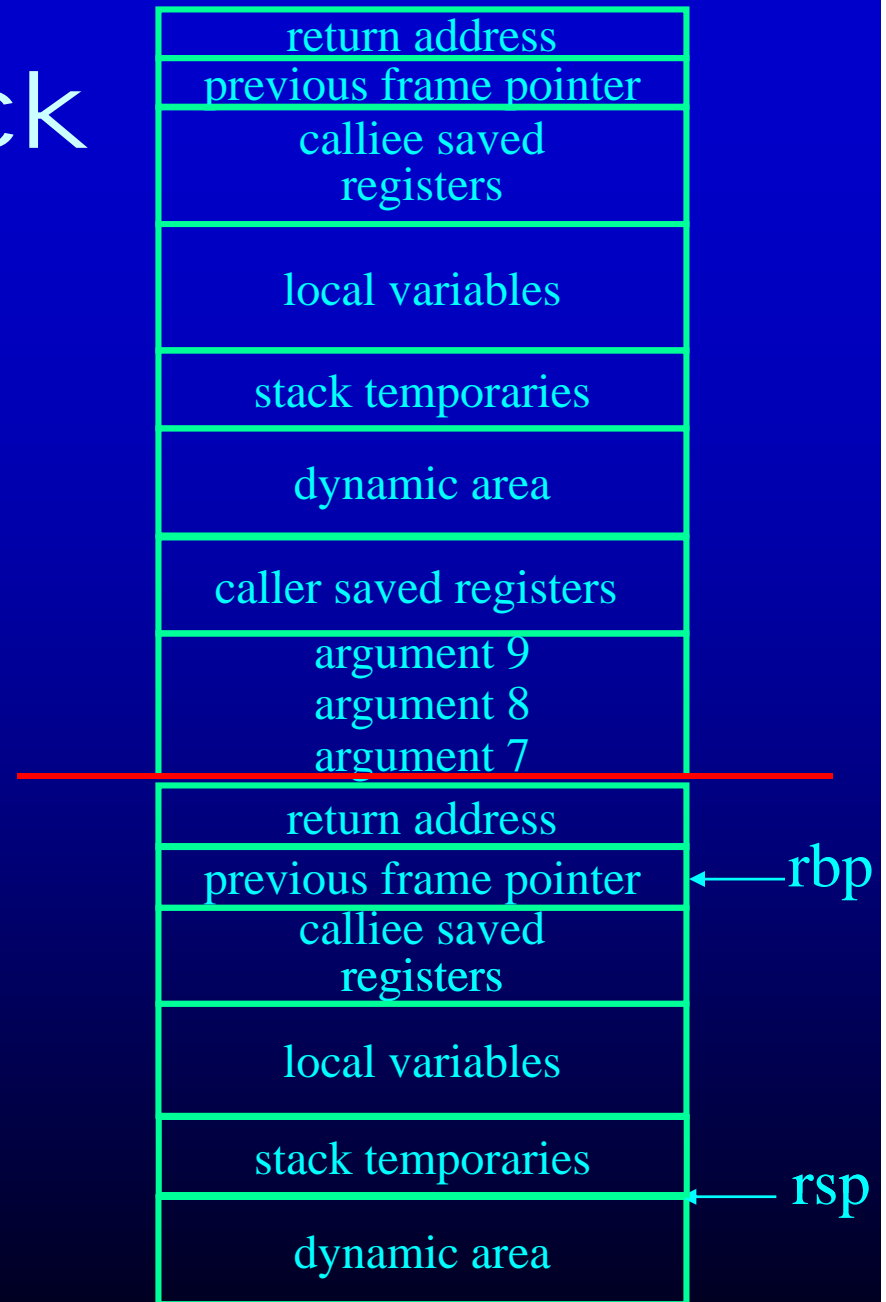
ck

return address

previous frame pointer

calliee saved registers

local variables

stack temporaries

dynamic area

caller saved registers

argument 9
argument 8
argument 7

return address

previous frame pointer

rbp

calliee saved registers

local variables

stack temporaries

rsp

dynamic area